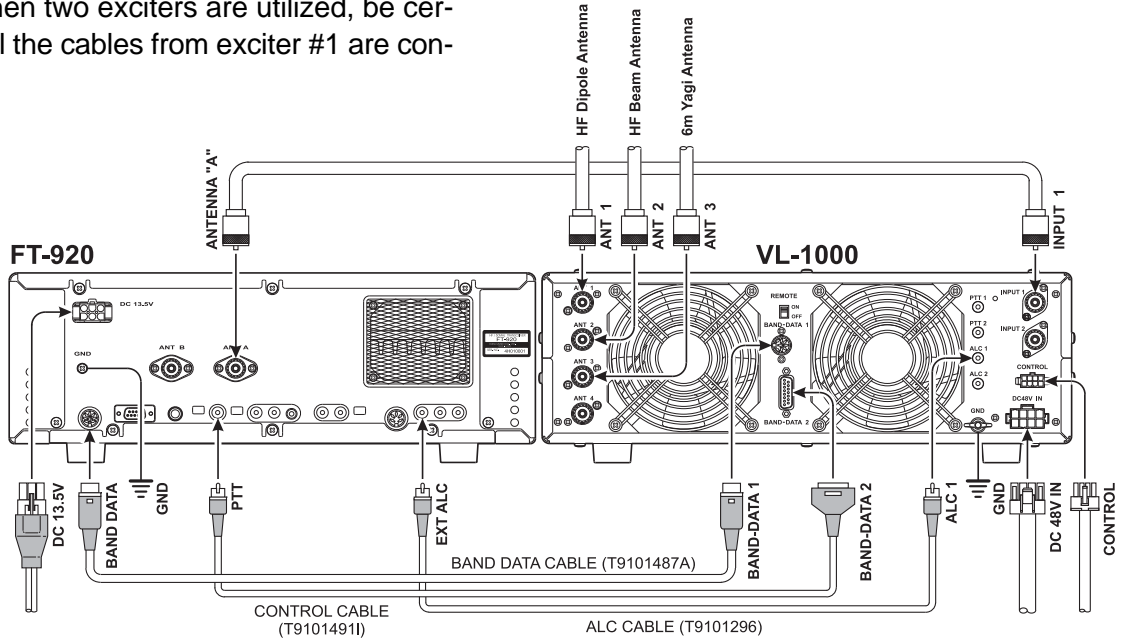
hen two exciters are utilized, be cerl the cables from exciter #1 are con-

HF Dipole Antenna
HF Beam Antenna
6m Yagi Antenna

ANTENNA "A"
ANT 1
ANT 2
ANT 3
INPUT 1

FT-920
VL-1000

DC 13.5V
GND
ANT B
ANT A
FT-920

ANT 1
ANT 2
ANT 3
ANT 4
REMOTE
ON
OFF
BAND-DATA 1
BAND-DATA 2
PTT 1
PTT 2
ALC 1
ALC 2
INPUT 1
INPUT 2
CONTROL
DC48V IN
GND

DC 13.5V
BAND DATA
GND
PTT
EXT ALC
BAND-DATA 1
BAND-DATA 2
ALC 1
GND
DC 48V IN
CONTROL

BAND DATA CABLE (T9101487A)
CONTROL CABLE (T9101491I)
ALC CABLE (T9101296)